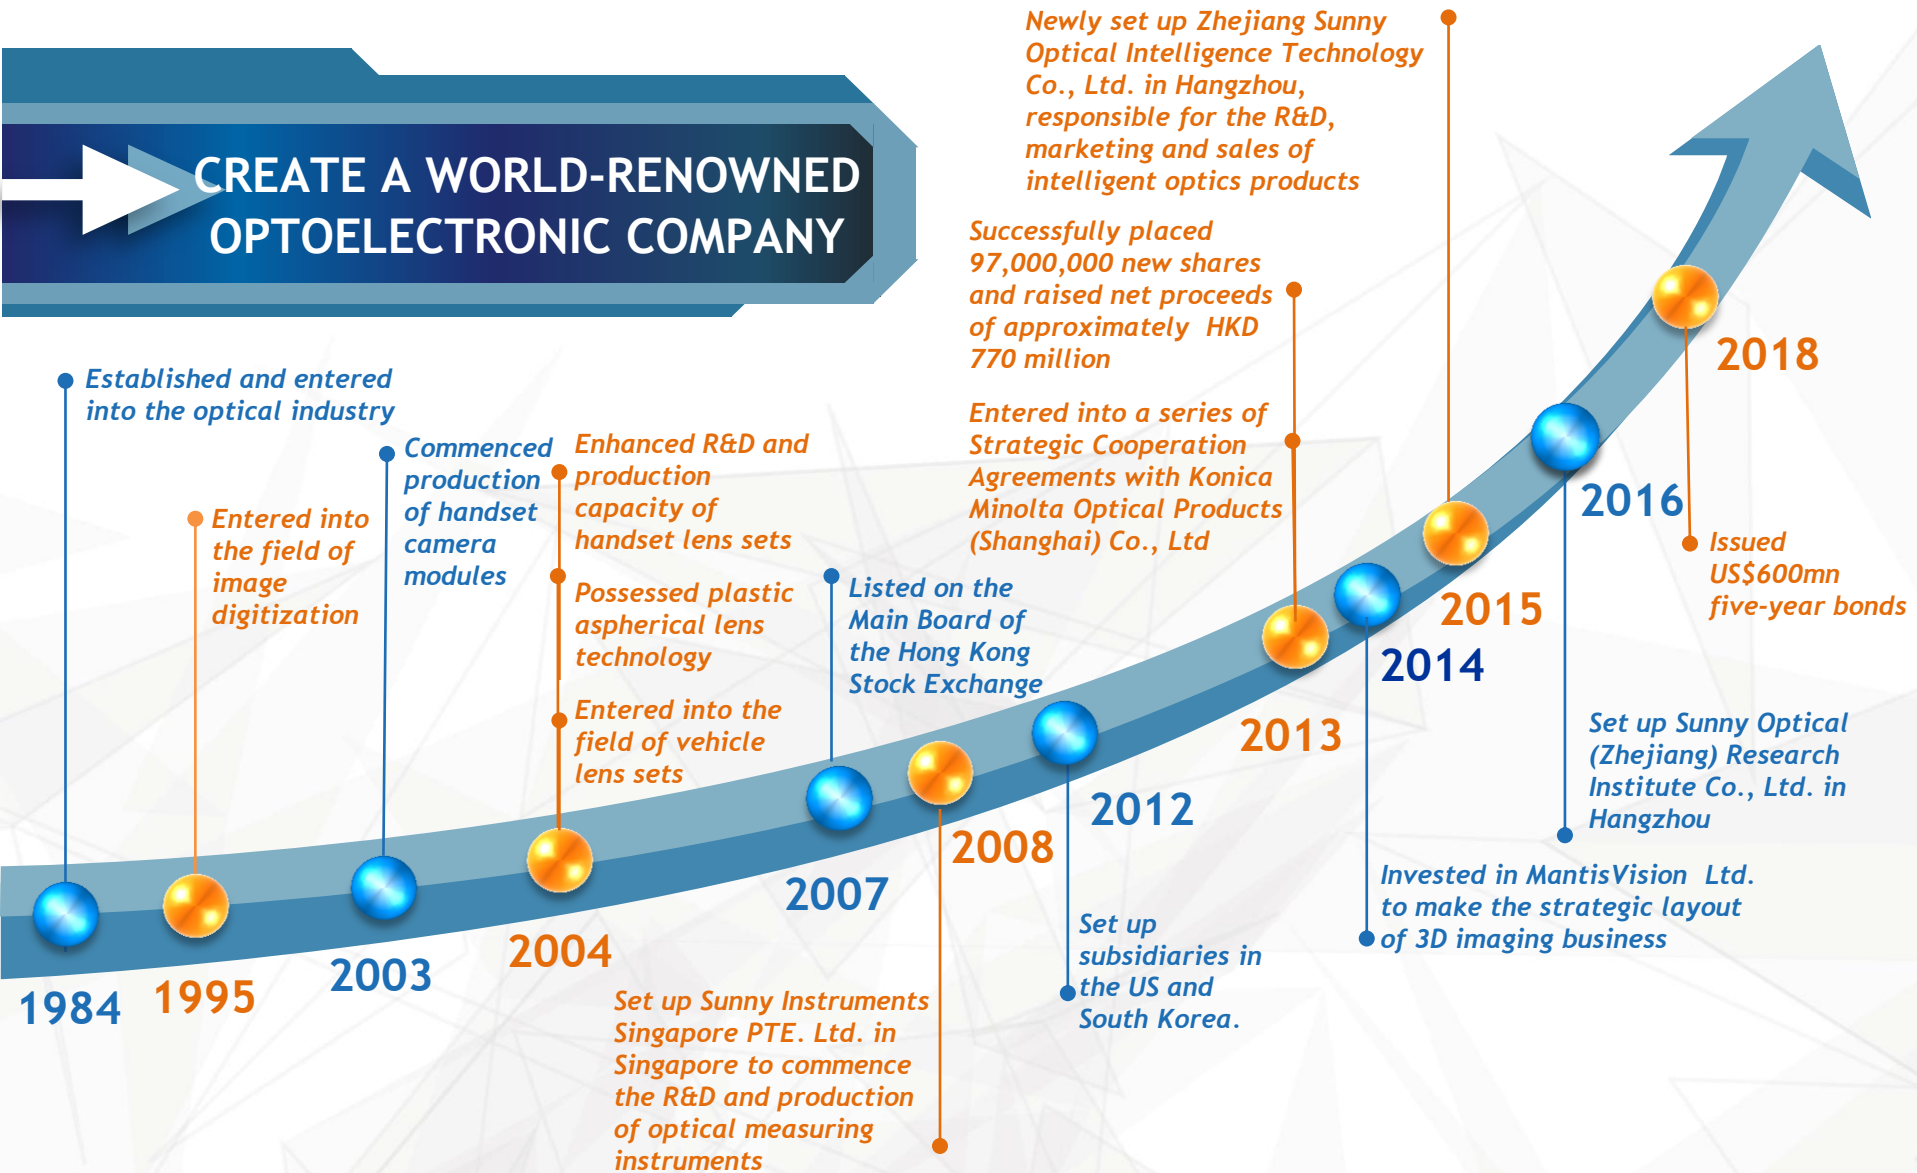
CREATE A WORLD-RENOWNED OPTOELECTRONIC COMPANY

Newly set up Zhejiang Sunny Optical Intelligence Technology Co., Ltd. in Hangzhou, responsible for the R&D, marketing and sales of intelligent optics products

Successfully placed 97,000,000 new shares and raised net proceeds of approximately HKD 770 million

Entered into a series of Strategic Cooperation Agreements with Konica Minolta Optical Products (Shanghai) Co., Ltd

Established and entered into the optical industry

Entered into the field of image digitization

Commenced production of handset camera modules

Enhanced R&D and production capacity of handset lens sets

Possessed plastic aspherical lens technology

Entered into the field of vehicle lens sets

Listed on the Main Board of the Hong Kong Stock Exchange

2018

2016

Issued US$600mn five-year bonds

2015

2014

2013

Set up Sunny Optical (Zhejiang) Research Institute Co., Ltd. in Hangzhou

2012

2008

2007

Invested in MantisVision Ltd. to make the strategic layout of 3D imaging business

Set up subsidiaries in the US and South Korea.

1984

1995

2003

2004

Set up Sunny Instruments Singapore PTE. Ltd. in Singapore to commence the R&D and production of optical measuring instruments